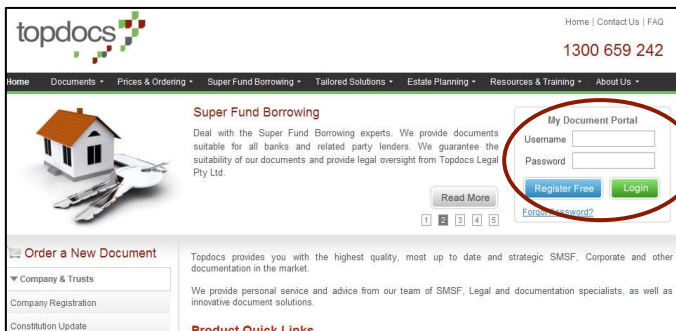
topdocs

Home | Contact Us | FAQ

1300 659 242

Home Documents ▾ Prices & Ordering ▾ Super Fund Borrowing ▾ Tailored Solutions ▾ Estate Planning ▾ Resources & Training ▾ About Us ▾

Super Fund Borrowing

Deal with the Super Fund Borrowing experts. We provide documents suitable for all banks and related party lenders. We guarantee the suitability of our documents and provide legal oversight from Topdocs Legal Pty Ltd.

Read More

1 2 3 4 5

My Document Portal

Username

Password

Register Free Login

Forgot Password?

Order a New Document

▾ Company & Trusts

Company Registration

Constitution Update

Topdocs provides you with the highest quality, most up to date and strategic SMSF, Corporate and other documentation in the market.

We provide personal service and advice from our team of SMSF, Legal and documentation specialists, as well as innovative document solutions.

Product Quick Links